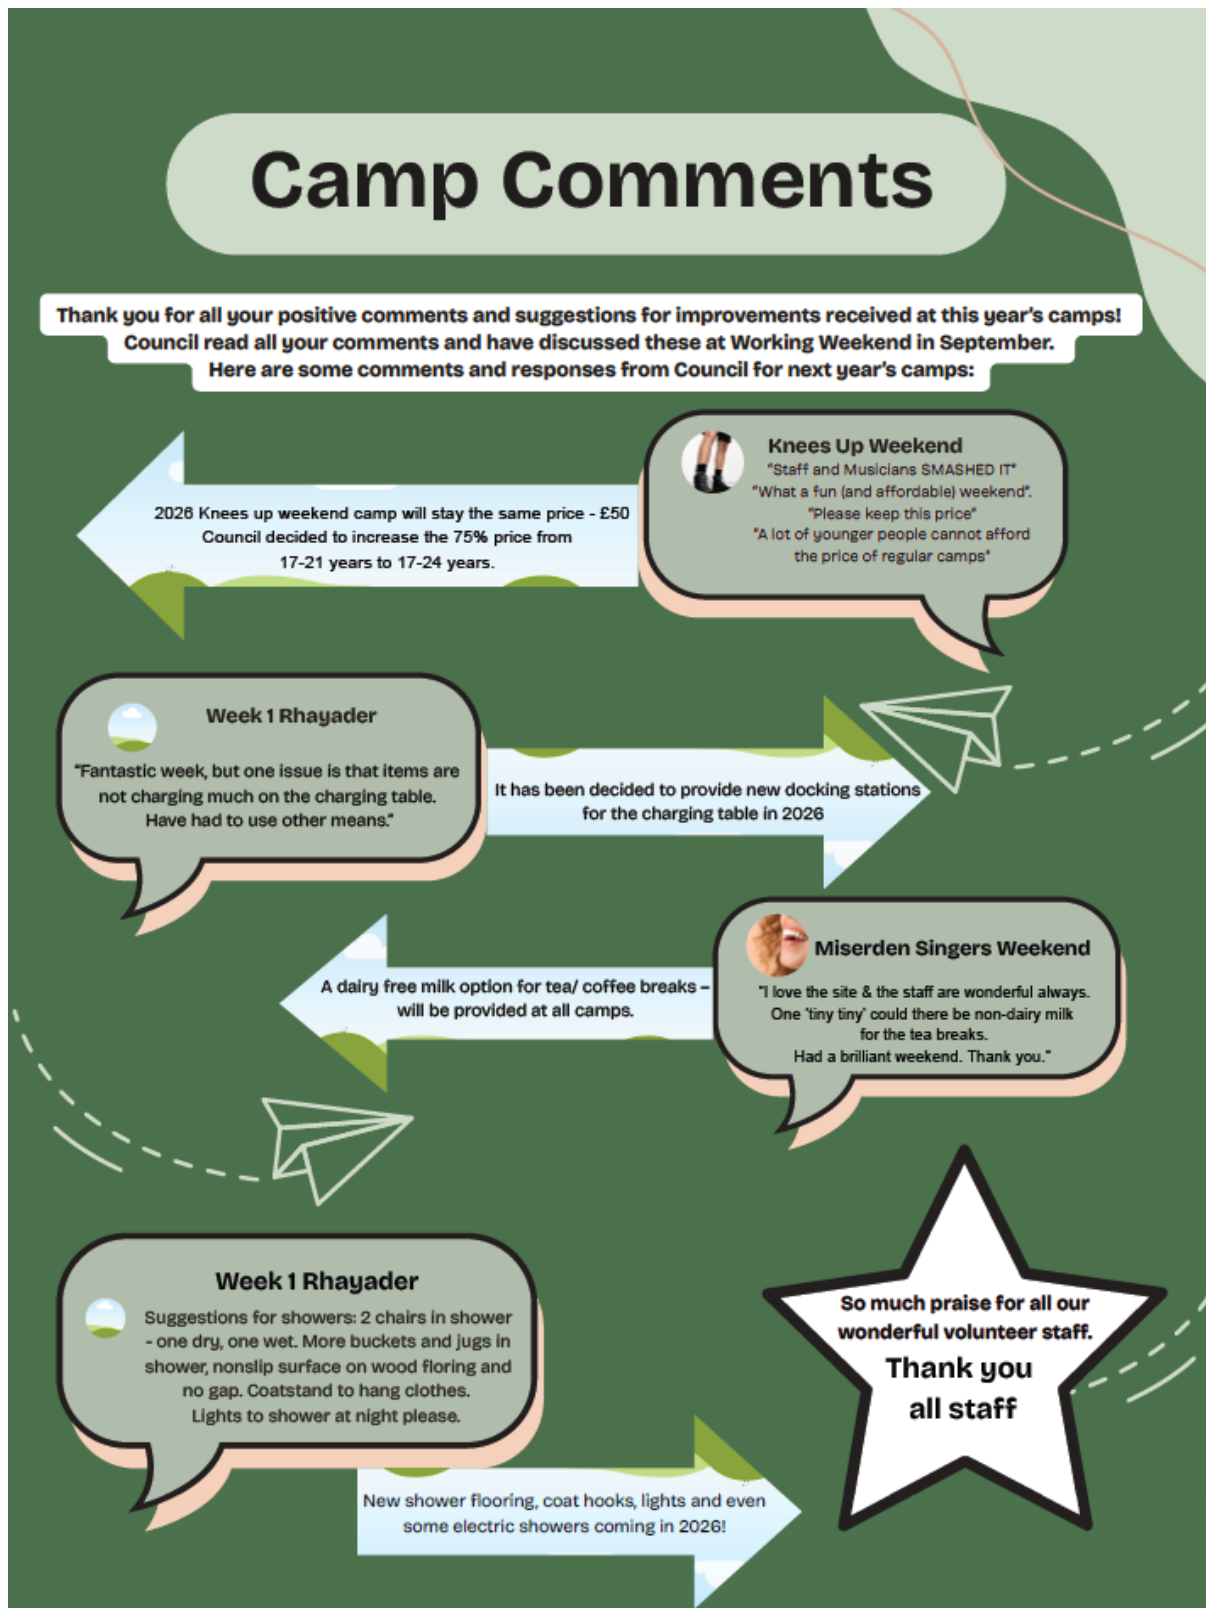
Camp Comments

Thank you for all your positive comments and suggestions for improvements received at this year's camps! Council read all your comments and have discussed these at Working Weekend in September. Here are some comments and responses from Council for next year's camps:

Knees Up Weekend
"Staff and Musicians SMASHED IT"
"What a fun (and affordable) weekend".
"Please keep this price"
"A lot of younger people cannot afford the price of regular camps"

2026 Knees up weekend camp will stay the same price - £50
Council decided to increase the 75% price from 17-21 years to 17-24 years.

Week 1 Rhayader
"Fantastic week, but one issue is that items are not charging much on the charging table. Have had to use other means."

It has been decided to provide new docking stations for the charging table in 2026

Miserden Singers Weekend
"I love the site & the staff are wonderful always. One 'tiny tiny' could there be non-dairy milk for the tea breaks. Had a brilliant weekend. Thank you."

A dairy free milk option for tea/ coffee breaks – will be provided at all camps.

Week 1 Rhayader
Suggestions for showers: 2 chairs in shower - one dry, one wet. More buckets and jugs in shower, nonslip surface on wood floring and no gap. Coatstand to hang clothes. Lights to shower at night please.

New shower flooring, coat hooks, lights and even some electric showers coming in 2026!

So much praise for all our wonderful volunteer staff.
Thank you all staff